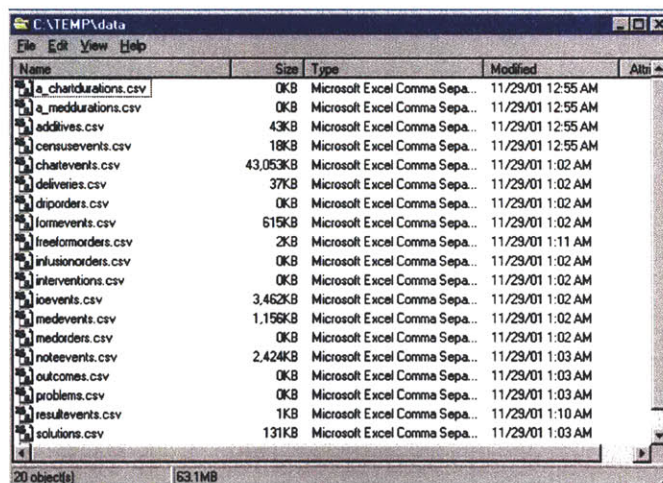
C:\TEMP\data

File Edit View Help

| Name | Size | Type | Modified | Attri |
|---|---|---|---|---|
| a_chartdurations.csv | 0KB | Microsoft Excel Comma Sepa... | 11/29/01 12:55 AM | |
| a_meddurations.csv | 0KB | Microsoft Excel Comma Sepa... | 11/29/01 12:55 AM | |
| additives.csv | 43KB | Microsoft Excel Comma Sepa... | 11/29/01 12:55 AM | |
| censusevents.csv | 18KB | Microsoft Excel Comma Sepa... | 11/29/01 12:55 AM | |
| chartevents.csv | 43,053KB | Microsoft Excel Comma Sepa... | 11/29/01 1:02 AM | |
| deliveries.csv | 37KB | Microsoft Excel Comma Sepa... | 11/29/01 1:02 AM | |
| driporders.csv | 0KB | Microsoft Excel Comma Sepa... | 11/29/01 1:02 AM | |
| formevents.csv | 615KB | Microsoft Excel Comma Sepa... | 11/29/01 1:02 AM | |
| freeformorders.csv | 2KB | Microsoft Excel Comma Sepa... | 11/29/01 1:11 AM | |
| infusionorders.csv | 0KB | Microsoft Excel Comma Sepa... | 11/29/01 1:02 AM | |
| interventions.csv | 0KB | Microsoft Excel Comma Sepa... | 11/29/01 1:02 AM | |
| ioevents.csv | 3,462KB | Microsoft Excel Comma Sepa... | 11/29/01 1:02 AM | |
| medevents.csv | 1,156KB | Microsoft Excel Comma Sepa... | 11/29/01 1:02 AM | |
| medorders.csv | 0KB | Microsoft Excel Comma Sepa... | 11/29/01 1:02 AM | |
| noteevents.csv | 2,424KB | Microsoft Excel Comma Sepa... | 11/29/01 1:03 AM | |
| outcomes.csv | 0KB | Microsoft Excel Comma Sepa... | 11/29/01 1:03 AM | |
| problems.csv | 0KB | Microsoft Excel Comma Sepa... | 11/29/01 1:03 AM | |
| resultevents.csv | 1KB | Microsoft Excel Comma Sepa... | 11/29/01 1:10 AM | |
| solutions.csv | 131KB | Microsoft Excel Comma Sepa... | 11/29/01 1:03 AM | |

20 object(s) 63.1MB